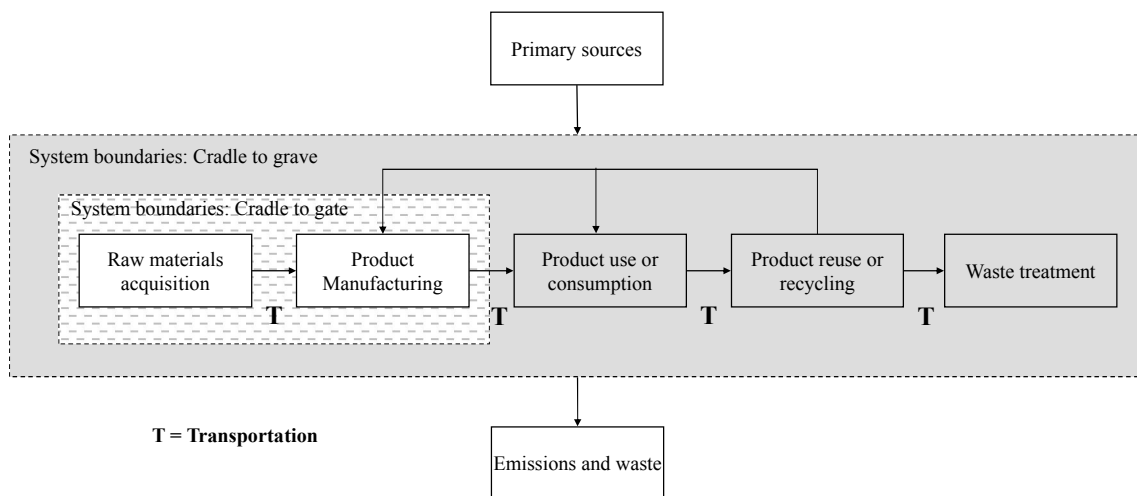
Primary sources

System boundaries: Cradle to grave

System boundaries: Cradle to gate

Raw materials acquisition

T

Product Manufacturing

T

Product use or consumption

T

Product reuse or recycling

T

Waste treatment

T = Transportation

Emissions and waste